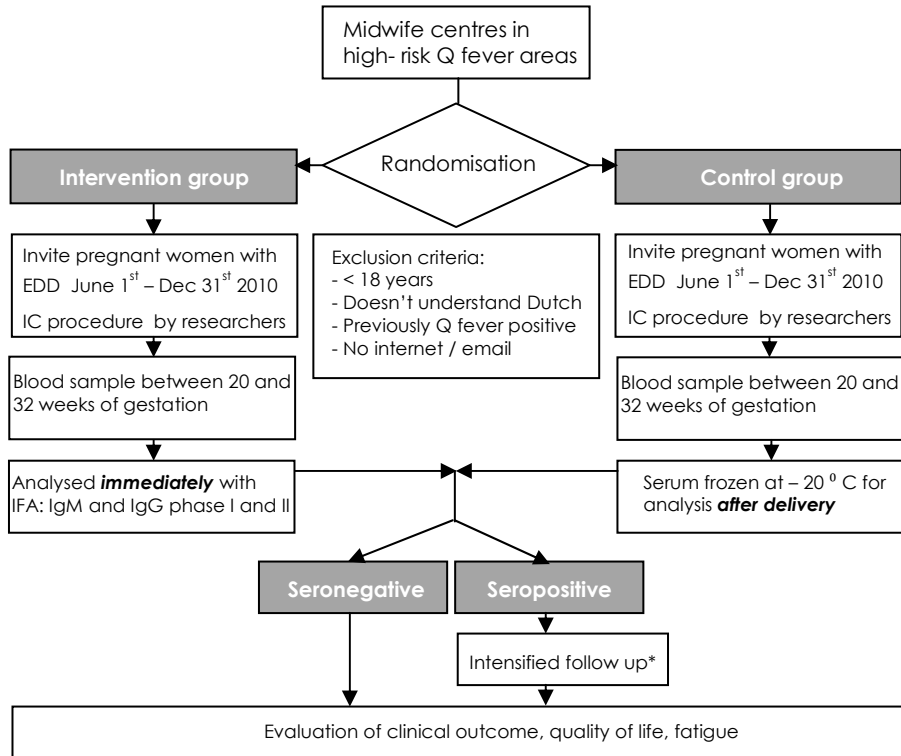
Midwife centres in high- risk Q fever areas

Randomisation

Intervention group

Control group

Invite pregnant women with EDD June $1^{st}$ – Dec $31^{st}$ 2010

IC procedure by researchers

Exclusion criteria:
- < 18 years
- Doesn't understand Dutch
- Previously Q fever positive
- No internet / email

Invite pregnant women with EDD June $1^{st}$ – Dec $31^{st}$ 2010

IC procedure by researchers

Blood sample between 20 and 32 weeks of gestation

Blood sample between 20 and 32 weeks of gestation

Analysed ***immediately*** with IFA: IgM and IgG phase I and II

Serum frozen at – 20 $^{0}$ C for analysis ***after delivery***

Seronegative

Seropositive

Intensified follow up*

Evaluation of clinical outcome, quality of life, fatigue